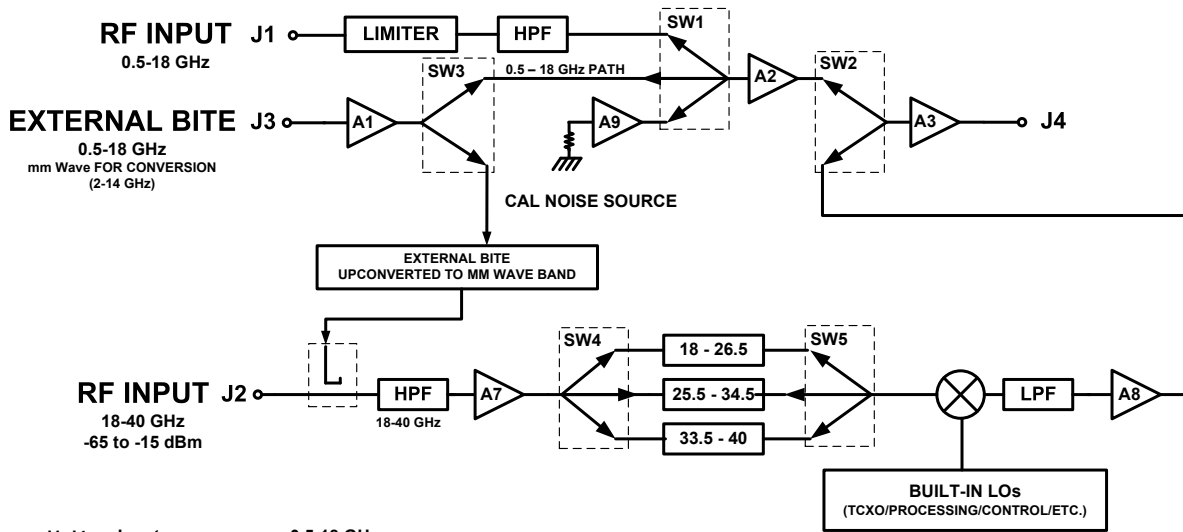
RF INPUT J1
0.5-18 GHz

LIMITER
HPF
SW1
SW3
0.5 – 18 GHz PATH
A2
SW2

EXTERNAL BITE J3
0.5-18 GHz
mm Wave FOR CONVERSION
(2-14 GHz)

A1
A9
A3
J4

CAL NOISE SOURCE

EXTERNAL BITE
UPCONVERTED TO MM WAVE BAND

SW4
18 - 26.5
SW5

RF INPUT J2
18-40 GHz
-65 to -15 dBm

HPF
18-40 GHz
A7
25.5 - 34.5
33.5 - 40
LPF
A8

BUILT-IN LOs
(TCXO/PROCESSING/CONTROL/ETC.)